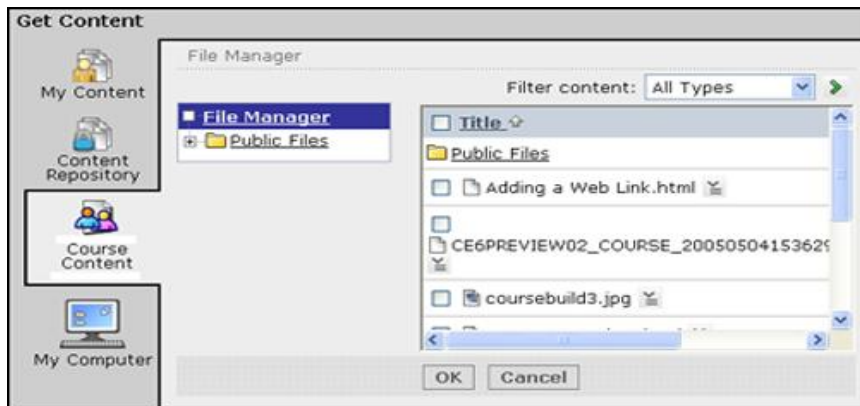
Get Content

My Content

Content Repository

Course Content

My Computer

File Manager

Filter content: All Types

File Manager

Public Files

Title

Public Files

Adding a Web Link.html

CE6PREVIEW02_COURSE_20050504153629

coursebuild3.jpg

OK

Cancel